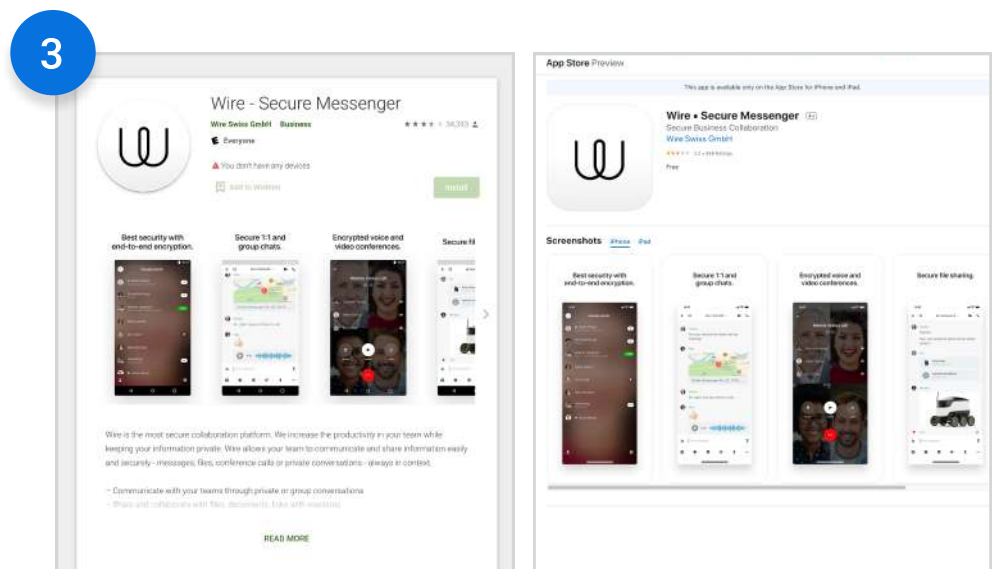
3

Wire - Secure Messenger

Wire Swiss GmbH Business

Everyone

You don't have any devices

Add to Wishlist

Install

Best security with end-to-end encryption.

Secure 1:1 and group chats.

Encrypted voice and video conferences.

Secure fil

Wire is the most secure collaboration platform. We increase the productivity in your team while keeping your information private. Wire allows your team to communicate and share information easily and securely - messages, files, conference calls or private conversations - always in context.

- Communicate with your teams through private or group conversations

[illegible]

READ MORE

App Store Preview

This app is available only on the App Store for iPhone and iPad.

Wire • Secure Messenger 4+

Secure Business Collaboration

Wire Swiss GmbH

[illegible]

Free

Screenshots iPhone iPad

Best security with end-to-end encryption.

Secure 1:1 and group chats.

Encrypted voice and video conferences.

Secure file sharing.